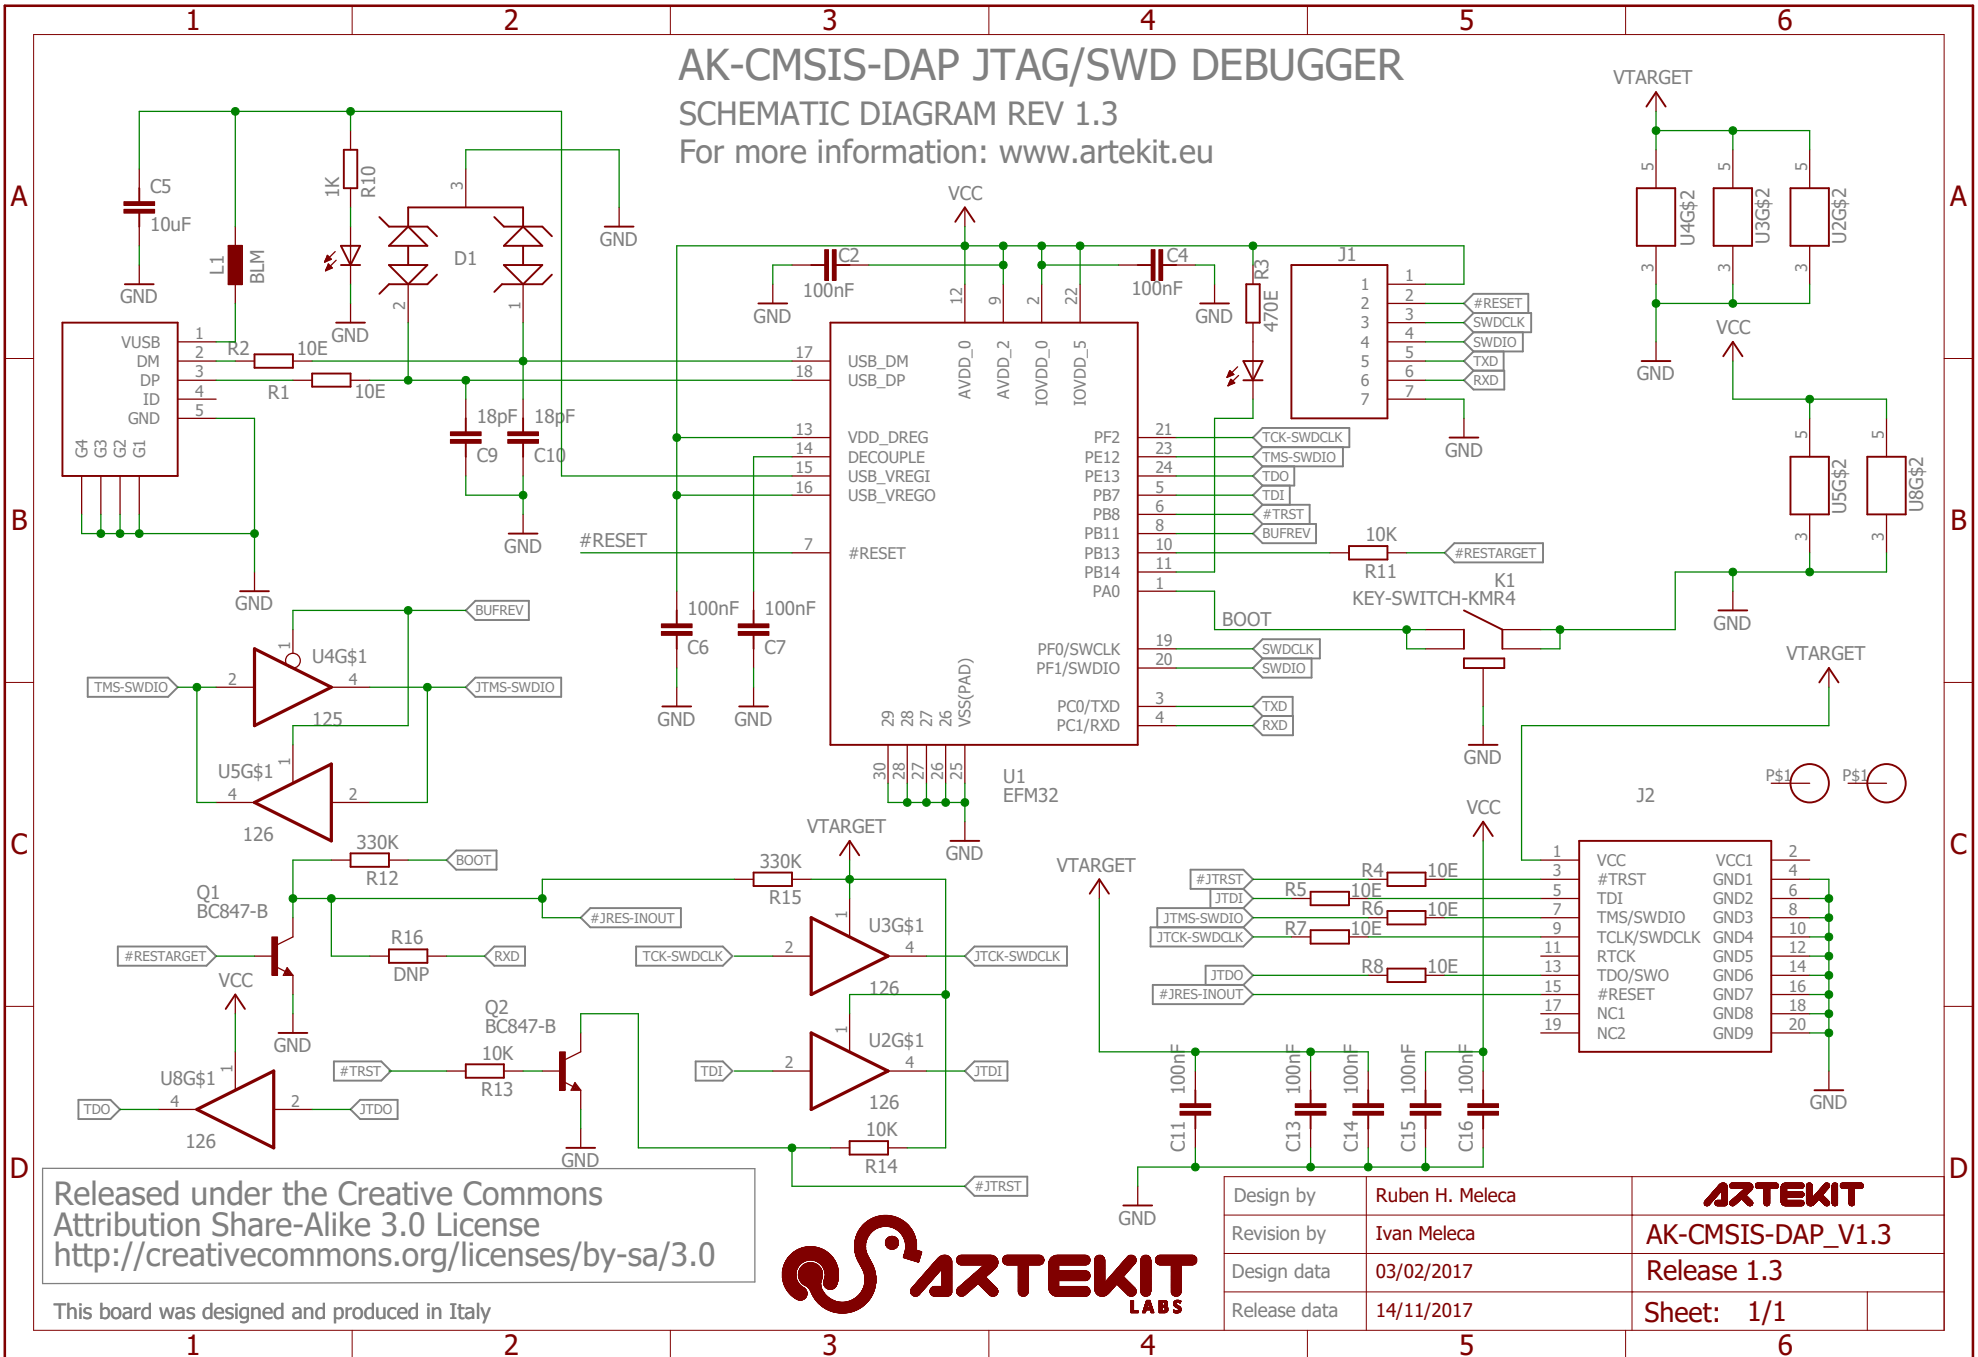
1 2 3 4 5 6

A B C D

AK-CMSIS-DAP JTAG/SWD DEBUGGER
SCHEMATIC DIAGRAM REV 1.3
For more information: www.artekit.eu

C5 10uF GND
L1 BLM
1K R10
3 D1 2 1
GND GND
VUSB DM DP ID GND
1 2 3 4 5
G4 G3 G2 G1
R2 10E
R1 10E
18pF 18pF C9 C10 GND
GND
VCC
C2 100nF GND
C4 100nF GND
12 9 2 22
AVDD_0 AVDD_2 IOVDD_0 IOVDD_5
17 USB_DM
18 USB_DP
13 VDD_DREG
14 DECOUPLE
15 USB_VREGI
16 USB_VREGO
#RESET 7 #RESET
R3 470E
J1 1 2 3 4 5 6 7
#RESET SWDCLK SWDIO TXD RXD
GND
PF2 21 TCK-SWDCLK
PE12 23 TMS-SWDIO
PE13 24 TDO
PB7 5 TDI
PB8 6 #TRST
PB11 8 BUFREV
PB13 10
PB14 11
PA0 1
10K R11 #RESTARGET
BOOT
K1 KEY-SWITCH-KMR4
GND
PF0/SWCLK 19 SWDCLK
PF1/SWDIO 20 SWDIO
PC0/TXD 3 TXD
PC1/RXD 4 RXD
29 28 27 26 VSS(PAD)
30 28 27 26 25
U1 EFM32
GND
100nF C6 100nF C7 GND GND
VTARGET
5 U4G$2 3
5 U3G$2 3
5 U2G$2 3
GND
VCC
5 U5G$2 3
5 U8G$2 3
GND
VTARGET
BUFREV
1 U4G$1
TMS-SWDIO 2 4 JTMS-SWDIO
125
U5G$1 1
4 2
126
330K R12 BOOT
Q1 BC847-B
#RESTARGET
R16 DNP RXD
#JRES-INOUT
VCC
GND
330K R15
VTARGET
1 U3G$1
TCK-SWDCLK 2 4 JTCK-SWDCLK
126
1 U2G$1
TDI 2 4 JTDI
126
10K R14
#JTRST
U8G$1 1
TDO 4 2 JTDO
126
Q2 BC847-B
#TRST 10K R13
GND
VTARGET
P$1 P$1
J2
VCC
#JTRST R4 10E
JTDI R5 10E
JTMS-SWDIO R6 10E
JTCK-SWDCLK R7 10E
JTDO R8 10E
#JRES-INOUT
1 3 5 7 9 11 13 15 17 19
VCC #TRST TDI TMS/SWDIO TCLK/SWDCLK RTCK TDO/SWO #RESET NC1 NC2
VCC1 GND1 GND2 GND3 GND4 GND5 GND6 GND7 GND8 GND9
2 4 6 8 10 12 14 16 18 20
GND
100nF C11 100nF C13 100nF C14 100nF C15 100nF C16
GND

Released under the Creative Commons
Attribution Share-Alike 3.0 License
http://creativecommons.org/licenses/by-sa/3.0

This board was designed and produced in Italy

ARTEKIT LABS

| Design by | Ruben H. Meleca | ARTEKIT |
|---|---|---|
| Revision by | Ivan Meleca | AK-CMSIS-DAP_V1.3 |
| Design data | 03/02/2017 | Release 1.3 |
| Release data | 14/11/2017 | Sheet: 1/1 |